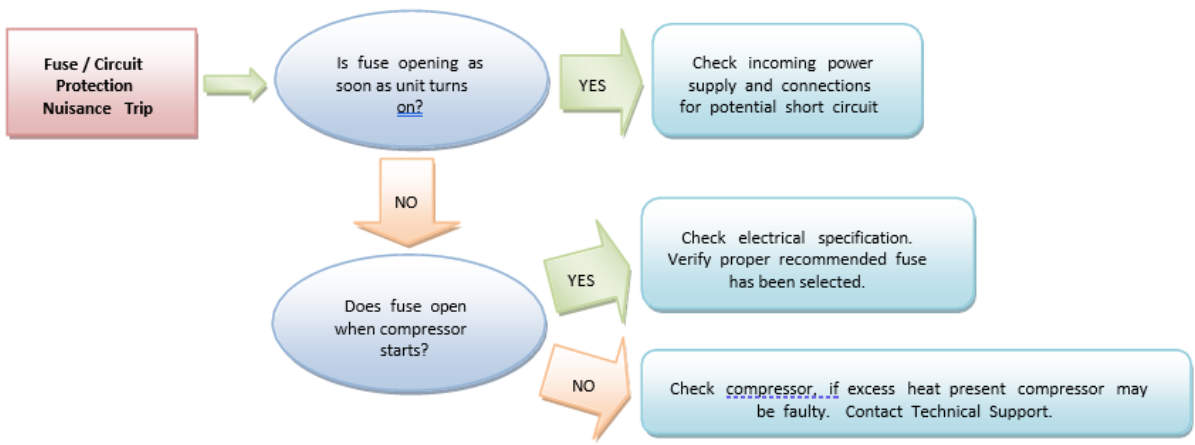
Fuse / Circuit Protection Nuisance Trip

Is fuse opening as soon as unit turns on?

YES

Check incoming power supply and connections for potential short circuit

NO

Does fuse open when compressor starts?

YES

Check electrical specification. Verify proper recommended fuse has been selected.

NO

Check compressor, if excess heat present compressor may be faulty. Contact Technical Support.